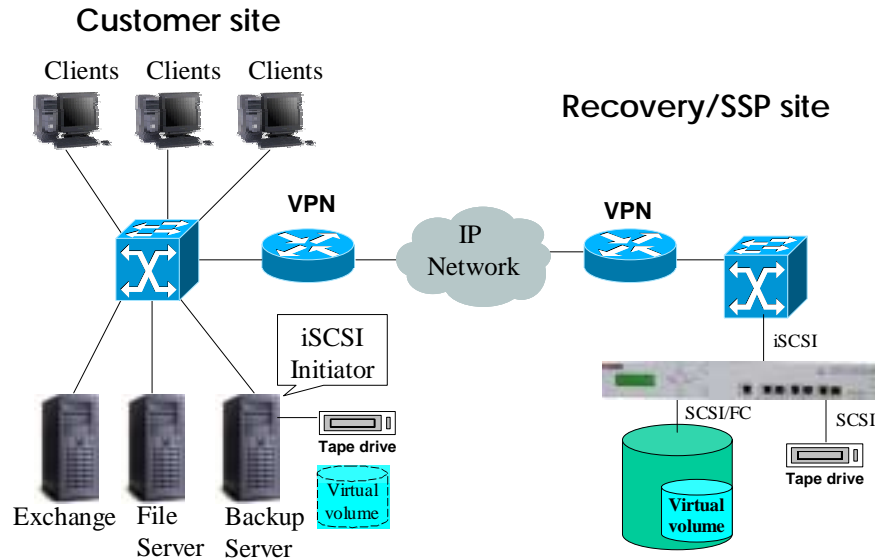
Customer site

Clients Clients Clients

Recovery/SSP site

VPN

IP Network

VPN

iSCSI Initiator

iSCSI

SCSI/FC

SCSI

Tape drive

Virtual volume

Virtual volume

Tape drive

Exchange File Server Backup Server